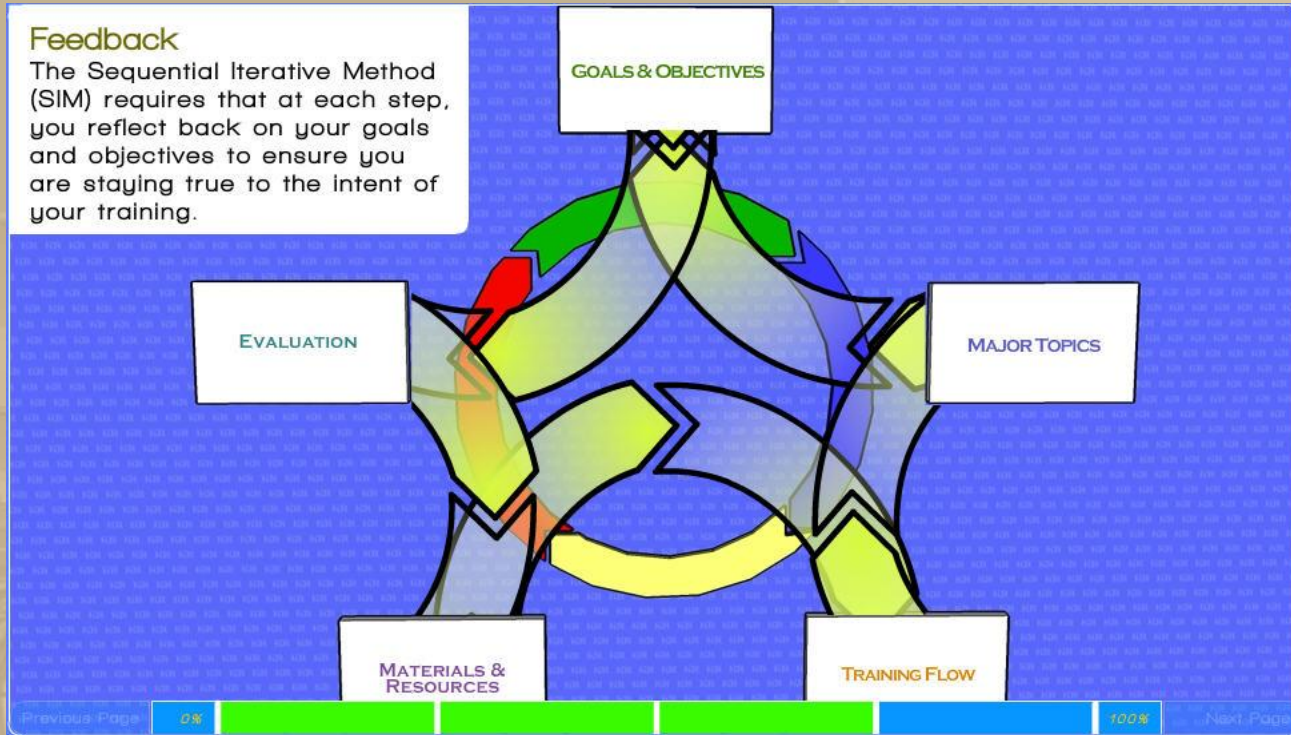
Feedback
The Sequential Iterative Method (SIM) requires that at each step, you reflect back on your goals and objectives to ensure you are staying true to the intent of your training.

GOALS & OBJECTIVES

EVALUATION

MAJOR TOPICS

MATERIALS & RESOURCES

TRAINING FLOW

Previous Page
0%
100%
Next Page